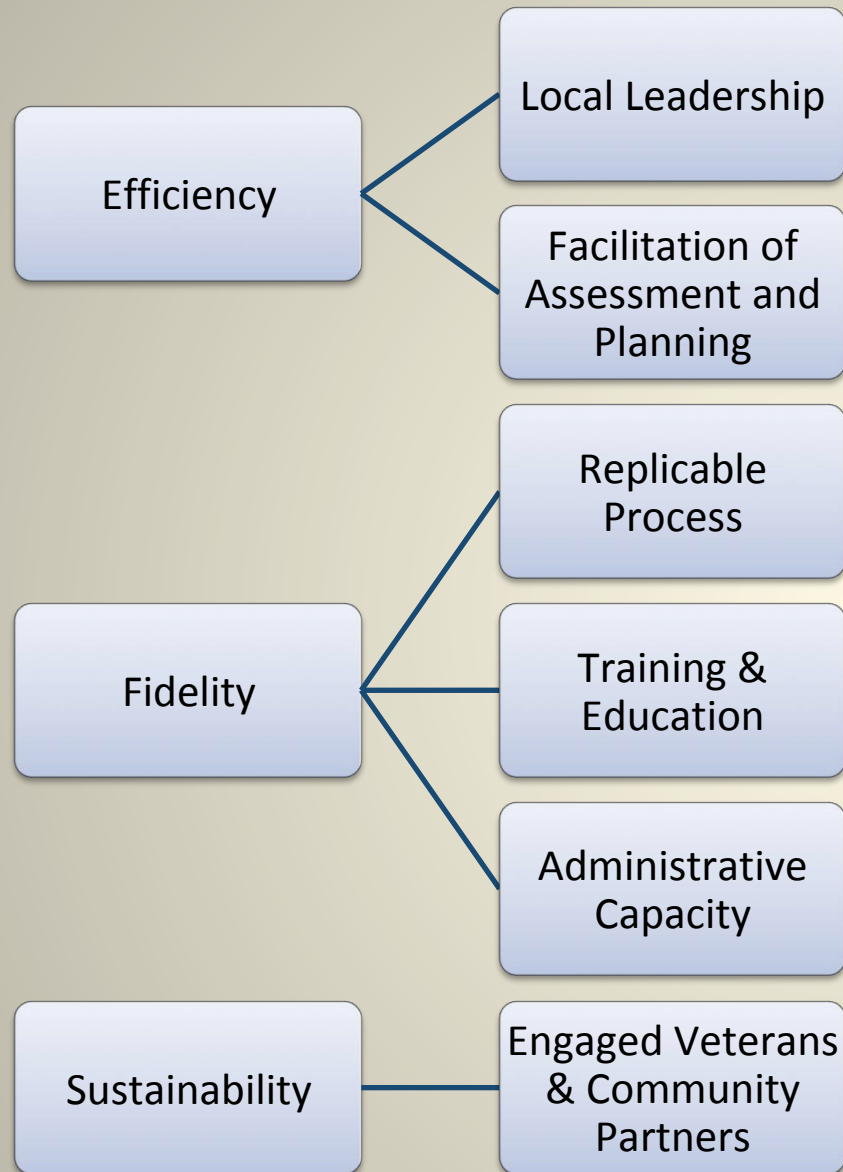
Efficiency

Local Leadership

Facilitation of Assessment and Planning

Fidelity

Replicable Process

Training & Education

Administrative Capacity

Sustainability

Engaged Veterans & Community Partners